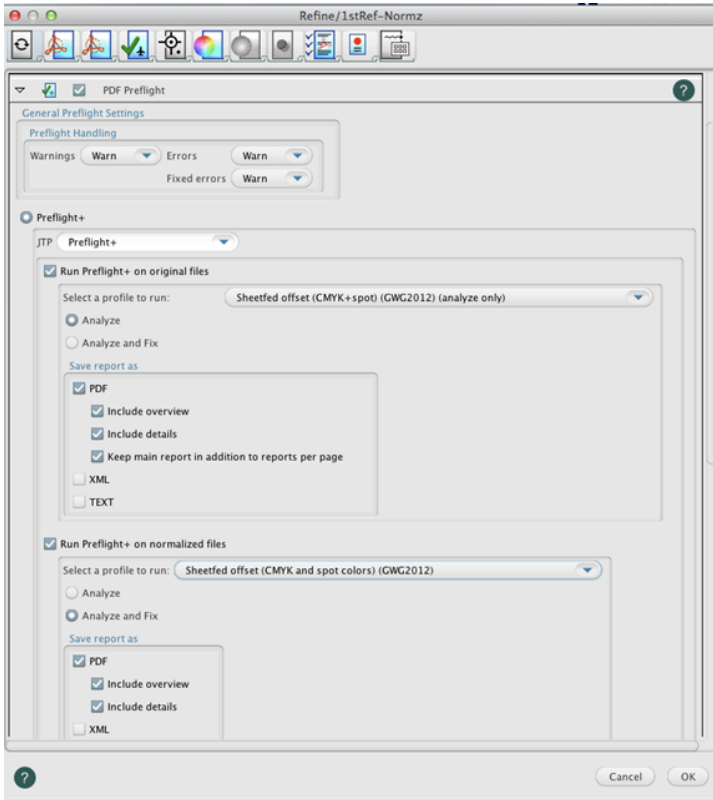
Refine/1stRef-Normz

PDF Preflight

General Preflight Settings

Preflight Handling

Warnings Warn Errors Warn

Fixed errors Warn

Preflight+

JTP Preflight+

Run Preflight+ on original files

Select a profile to run: Sheetfed offset (CMYK+spot) (GWG2012) (analyze only)

Analyze

Analyze and Fix

Save report as

PDF

Include overview

Include details

Keep main report in addition to reports per page

XML

TEXT

Run Preflight+ on normalized files

Select a profile to run: Sheetfed offset (CMYK and spot colors) (GWG2012)

Analyze

Analyze and Fix

Save report as

PDF

Include overview

Include details

XML

Cancel OK